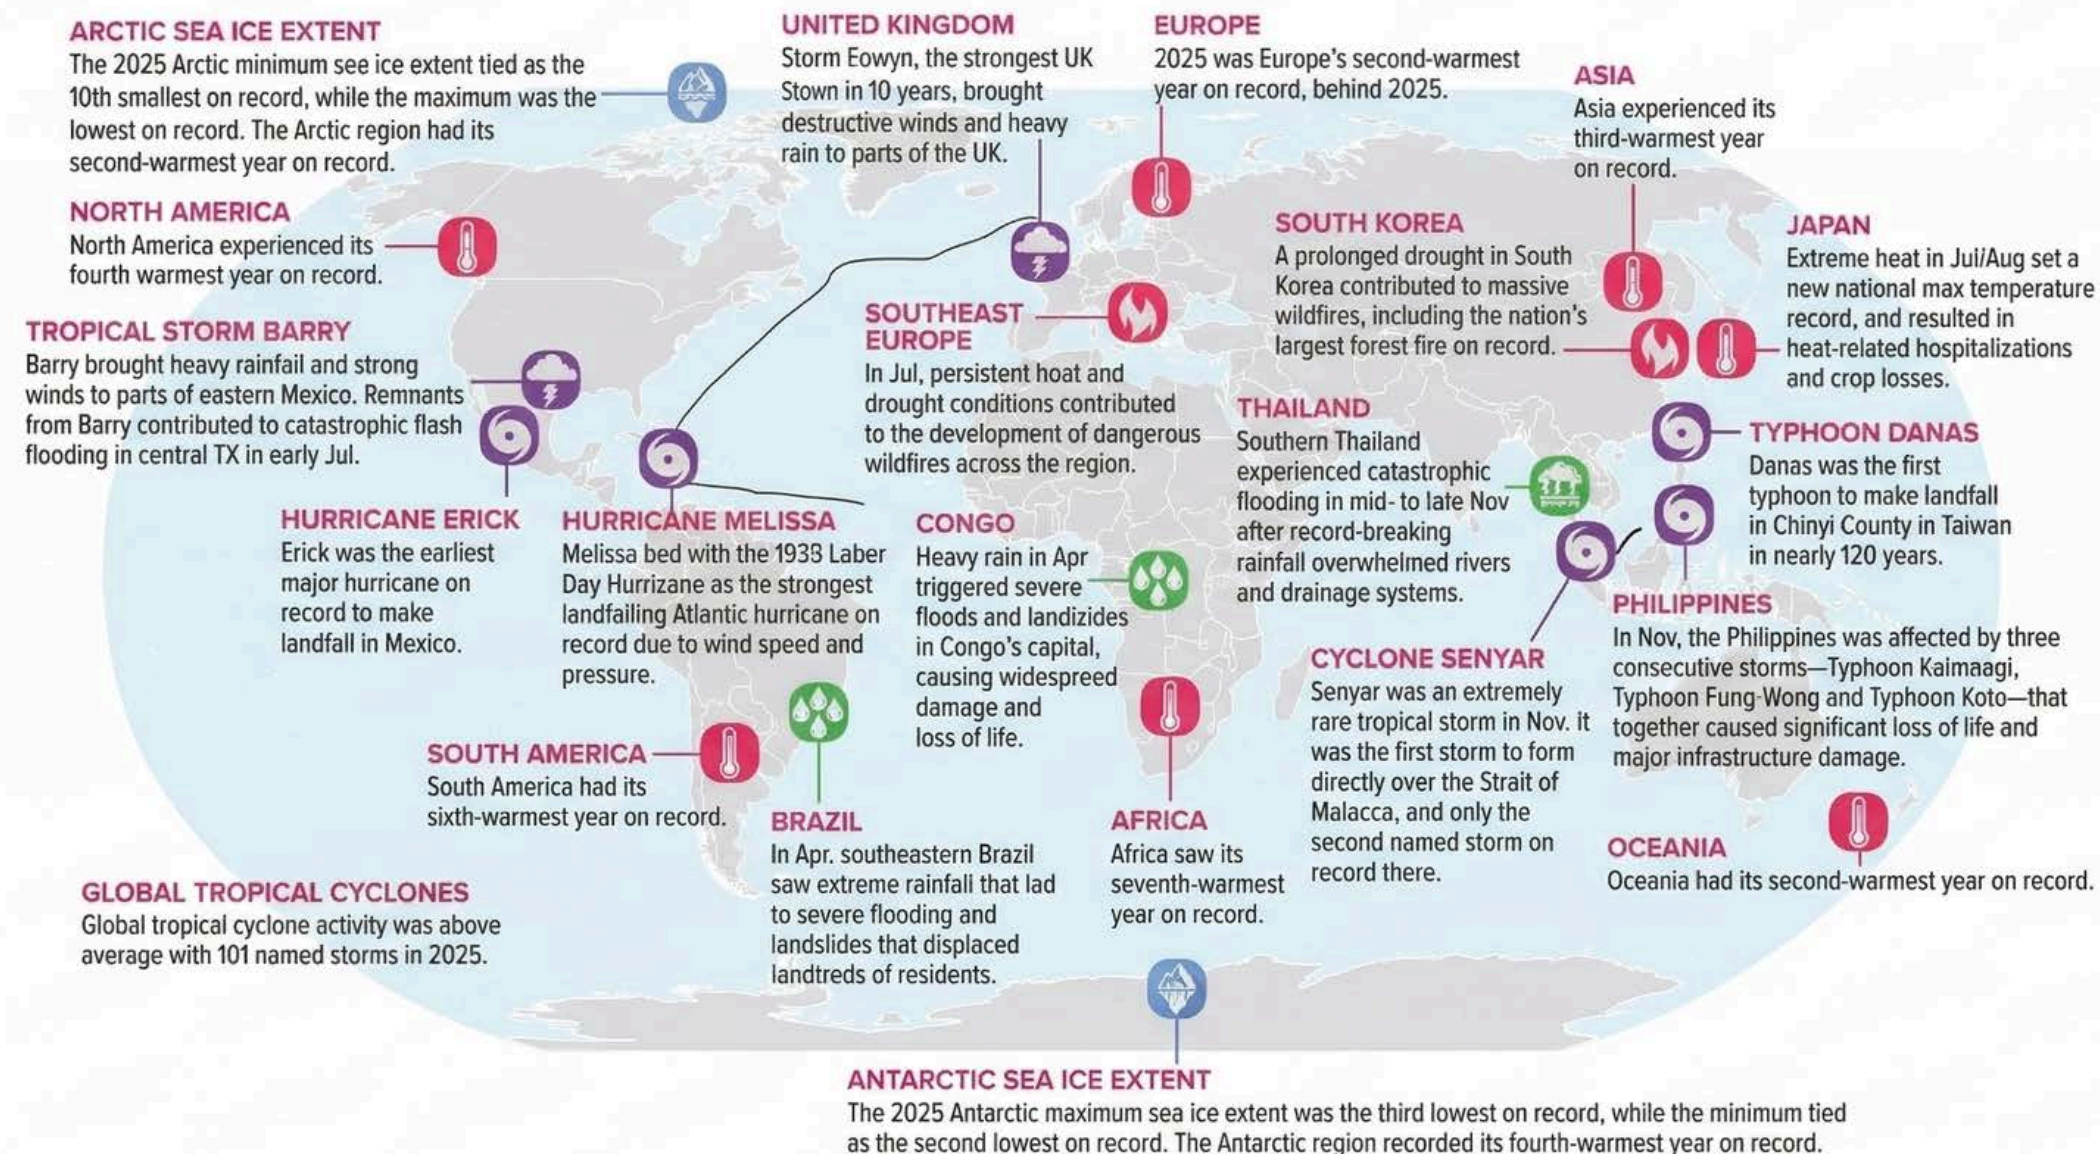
ARCTIC SEA ICE EXTENT
The 2025 Arctic minimum see ice extent tied as the 10th smallest on record, while the maximum was the lowest on record. The Arctic region had its second-warmest year on record.

UNITED KINGDOM
Storm Eowyn, the strongest UK Stown in 10 years, brought destructive winds and heavy rain to parts of the UK.

EUROPE
2025 was Europe's second-warmest year on record, behind 2025.

ASIA
Asia experienced its third-warmest year on record.

NORTH AMERICA
North America experienced its fourth warmest year on record.

SOUTH KOREA
A prolonged drought in South Korea contributed to massive wildfires, including the nation's largest forest fire on record.

JAPAN
Extreme heat in Jul/Aug set a new national max temperature record, and resulted in heat-related hospitalizations and crop losses.

TROPICAL STORM BARRY
Barry brought heavy rainfall and strong winds to parts of eastern Mexico. Remnants from Barry contributed to catastrophic flash flooding in central TX in early Jul.

SOUTHEAST EUROPE
In Jul, persistent hoat and drought conditions contributed to the development of dangerous wildfires across the region.

THAILAND
Southern Thailand experienced catastrophic flooding in mid- to late Nov after record-breaking rainfall overwhelmed rivers and drainage systems.

TYPHOON DANAS
Danas was the first typhoon to make landfall in Chinyi County in Taiwan in nearly 120 years.

HURRICANE ERICK
Erick was the earliest major hurricane on record to make landfall in Mexico.

HURRICANE MELISSA
Melissa bed with the 1933 Laber Day Hurrizane as the strongest landfailing Atlantic hurricane on record due to wind speed and pressure.

CONGO
Heavy rain in Apr triggered severe floods and landizides in Congo's capital, causing widespreed damage and loss of life.

PHILIPPINES
In Nov, the Philippines was affected by three consecutive storms—Typhoon Kaimaagi, Typhoon Fung-Wong and Typhoon Koto—that together caused significant loss of life and major infrastructure damage.

CYCLONE SENYAR
Senyar was an extremely rare tropical storm in Nov. it was the first storm to form directly over the Strait of Malacca, and only the second named storm on record there.

SOUTH AMERICA
South America had its sixth-warmest year on record.

BRAZIL
In Apr. southeastern Brazil saw extreme rainfali that lad to severe flooding and landslides that displaced landtreds of residents.

AFRICA
Africa saw its seventh-warmest year on record.

OCEANIA
Oceania had its second-warmest year on record.

GLOBAL TROPICAL CYCLONES
Global tropical cyclone activity was above average with 101 named storms in 2025.

ANTARCTIC SEA ICE EXTENT
The 2025 Antarctic maximum sea ice extent was the third lowest on record, while the minimum tied as the second lowest on record. The Antarctic region recorded its fourth-warmest year on record.